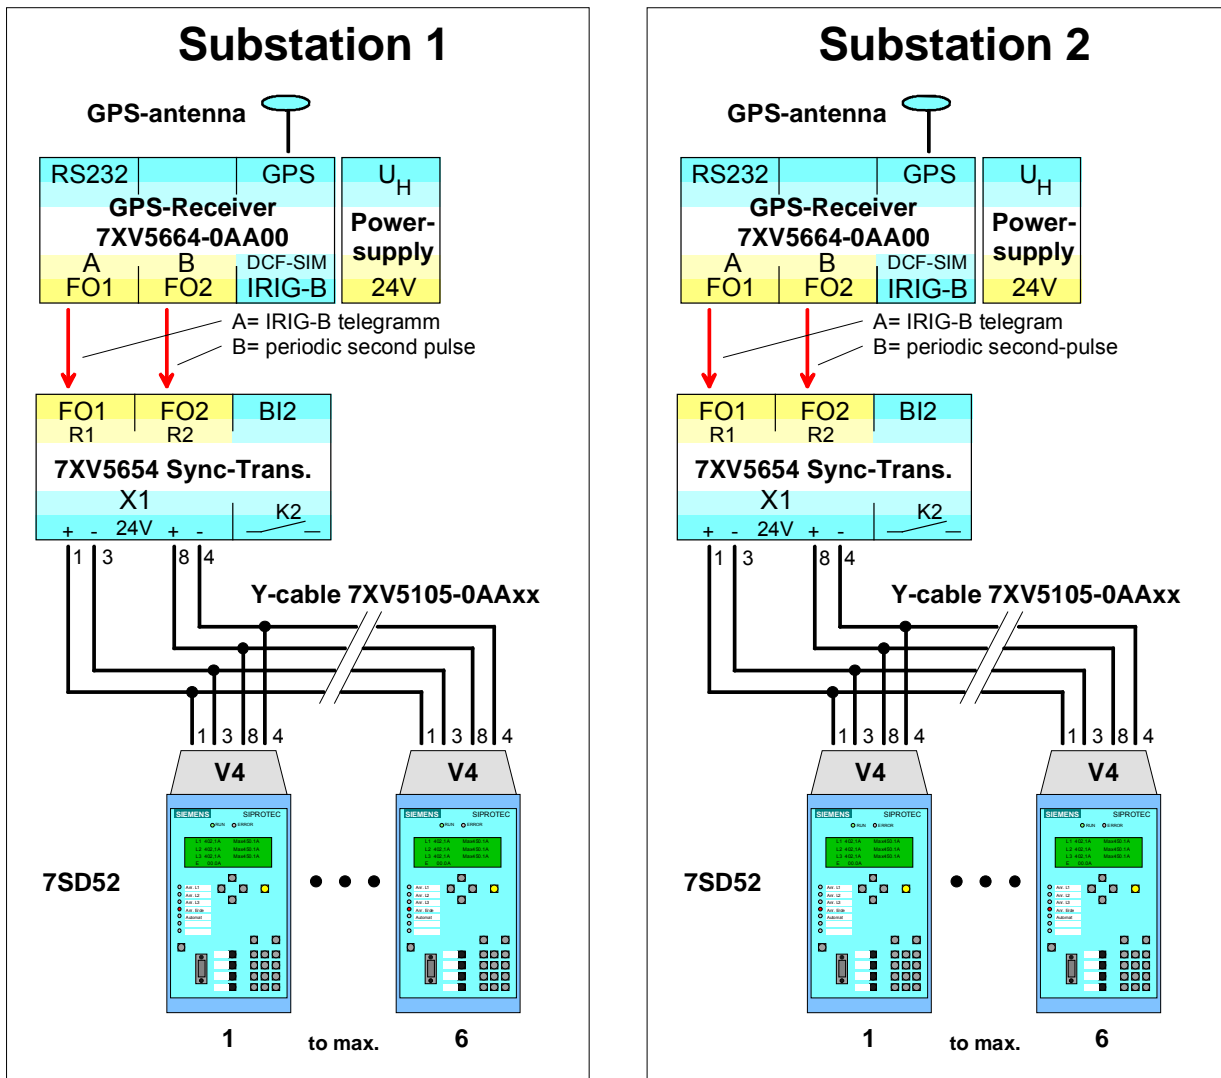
Substation 1

GPS-antenna

RS232
GPS
GPS-Receiver
7XV5664-0AA00
A
FO1
B
FO2
DCF-SIM
IRIG-B

$U_H$
Power-supply
24V

A= IRIG-B telegramm
B= periodic second pulse

FO1
R1
FO2
R2
BI2
7XV5654 Sync-Trans.
X1
+ - 24V + -
K2

1 3 8 4

Y-cable 7XV5105-0AAxx

1 3 8 4
1 3 8 4

V4
V4

7SD52

SIEMENS SIPROTEC
SIEMENS SIPROTEC

1
to max.
6

Substation 2

GPS-antenna

RS232
GPS
GPS-Receiver
7XV5664-0AA00
A
FO1
B
FO2
DCF-SIM
IRIG-B

$U_H$
Power-supply
24V

A= IRIG-B telegram
B= periodic second-pulse

FO1
R1
FO2
R2
BI2
7XV5654 Sync-Trans.
X1
+ - 24V + -
K2

1 3 8 4

Y-cable 7XV5105-0AAxx

1 3 8 4
1 3 8 4

V4
V4

7SD52

SIEMENS SIPROTEC
SIEMENS SIPROTEC

1
to max.
6